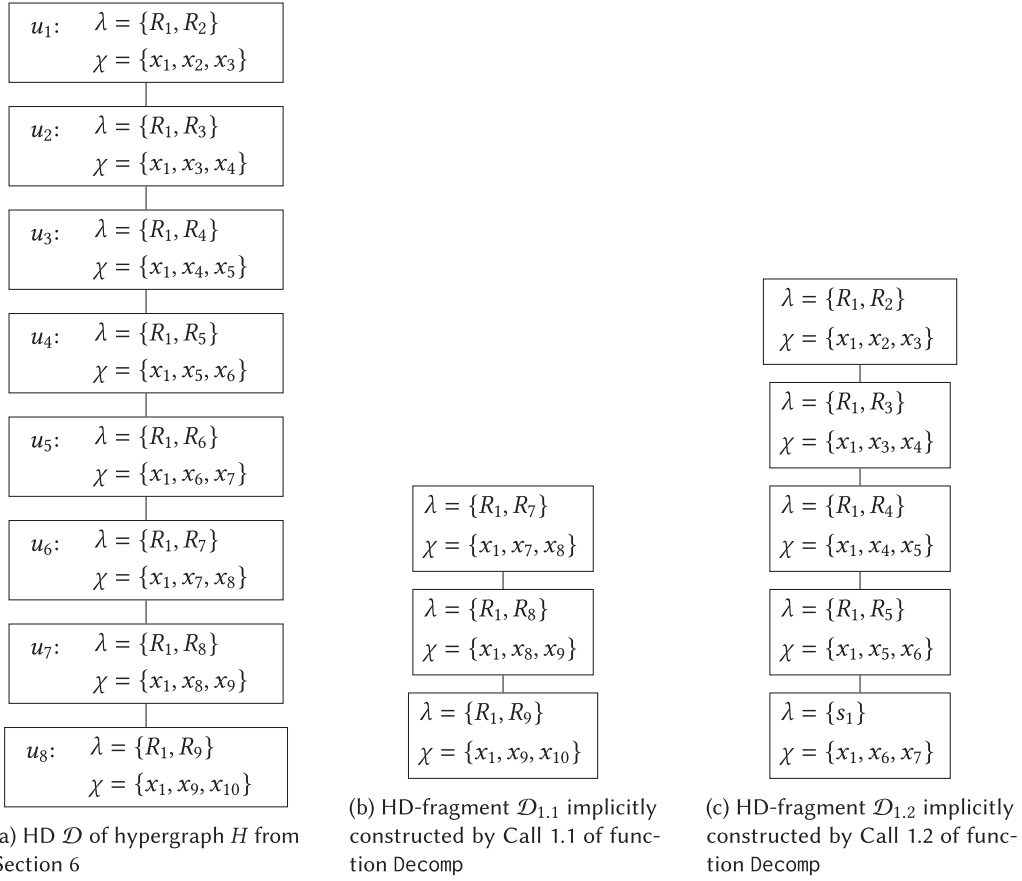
$u_1$: $\lambda = \{R_1, R_2\}$
$\chi = \{x_1, x_2, x_3\}$

$u_2$: $\lambda = \{R_1, R_3\}$
$\chi = \{x_1, x_3, x_4\}$

$u_3$: $\lambda = \{R_1, R_4\}$
$\chi = \{x_1, x_4, x_5\}$

$u_4$: $\lambda = \{R_1, R_5\}$
$\chi = \{x_1, x_5, x_6\}$

$u_5$: $\lambda = \{R_1, R_6\}$
$\chi = \{x_1, x_6, x_7\}$

$u_6$: $\lambda = \{R_1, R_7\}$
$\chi = \{x_1, x_7, x_8\}$

$u_7$: $\lambda = \{R_1, R_8\}$
$\chi = \{x_1, x_8, x_9\}$

$u_8$: $\lambda = \{R_1, R_9\}$
$\chi = \{x_1, x_9, x_{10}\}$

a) HD $\mathcal{D}$ of hypergraph $H$ from Section 6

$\lambda = \{R_1, R_7\}$
$\chi = \{x_1, x_7, x_8\}$

$\lambda = \{R_1, R_8\}$
$\chi = \{x_1, x_8, x_9\}$

$\lambda = \{R_1, R_9\}$
$\chi = \{x_1, x_9, x_{10}\}$

(b) HD-fragment $\mathcal{D}_{1.1}$ implicitly constructed by Call 1.1 of function Decomp

$\lambda = \{R_1, R_2\}$
$\chi = \{x_1, x_2, x_3\}$

$\lambda = \{R_1, R_3\}$
$\chi = \{x_1, x_3, x_4\}$

$\lambda = \{R_1, R_4\}$
$\chi = \{x_1, x_4, x_5\}$

$\lambda = \{R_1, R_5\}$
$\chi = \{x_1, x_5, x_6\}$

$\lambda = \{s_1\}$
$\chi = \{x_1, x_6, x_7\}$

(c) HD-fragment $\mathcal{D}_{1.2}$ implicitly constructed by Call 1.2 of function Decomp